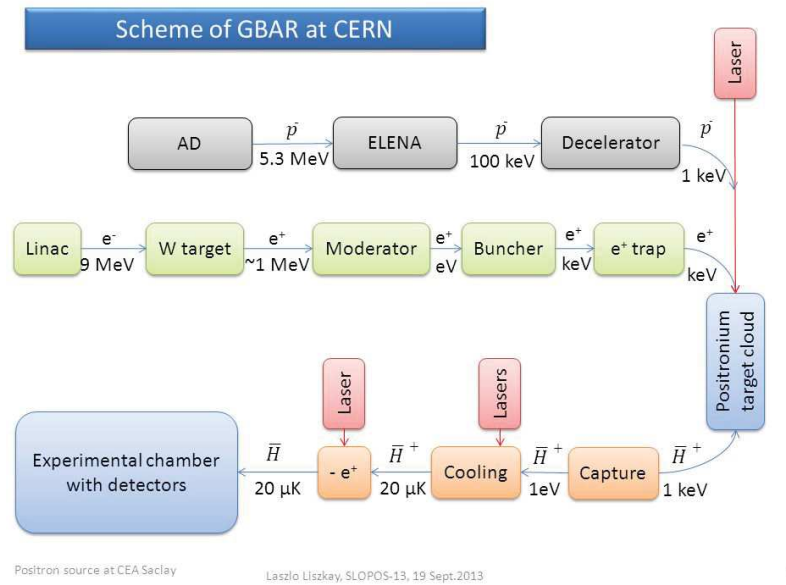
Scheme of GBAR at CERN

Laser

AD

$\bar{p}$

5.3 MeV

ELENA

$\bar{p}$

100 keV

Decelerator

$\bar{p}$

1 keV

Linac

e⁻

9 MeV

W target

e⁺

~1 MeV

Moderator

e⁺

eV

Buncher

e⁺

keV

e⁺ trap

e⁺

keV

Positronium target cloud

Laser

Lasers

Experimental chamber with detectors

$\bar{H}$

20 µK

- e⁺

$\bar{H}^+$

20 µK

Cooling

$\bar{H}^+$

1eV

Capture

$\bar{H}^+$

1 keV

Positron source at CEA Saclay

Laszlo Liszkay, SLOPOS-13, 19 Sept.2013